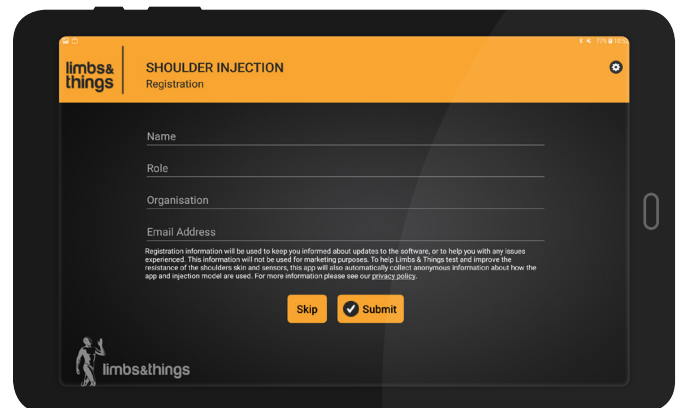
limbs& things

SHOULDER INJECTION
Registration

Name

Role

Organisation

Email Address

Registration information will be used to keep you informed about updates to the software, or to help you with any issues experienced. This information will not be used for marketing purposes. To help Limbs & Things test and improve the resistance of the shoulders skin and sensors, this app will also automatically collect anonymous information about how the app and injection model are used. For more information please see our privacy policy.

Skip

Submit

limbs&things